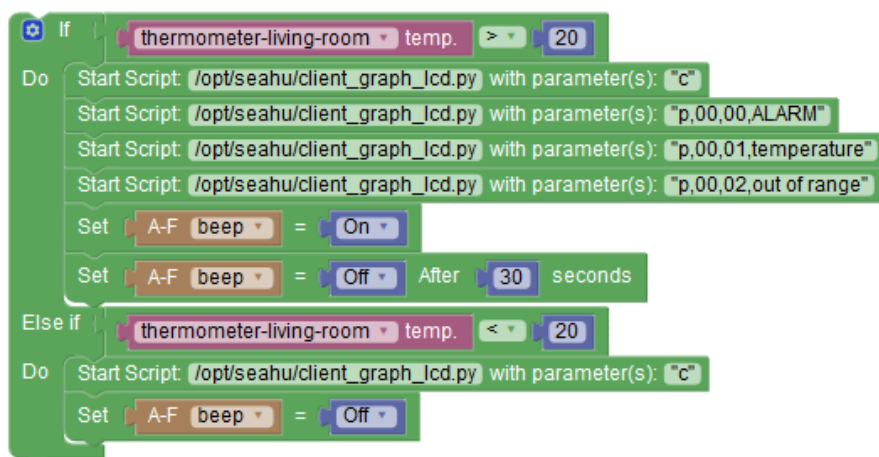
If thermometer-living-room temp. > 20
Do Start Script: /opt/seahu/client_graph_lcd.py with parameter(s): "c"
Start Script: /opt/seahu/client_graph_lcd.py with parameter(s): "p,00,00,ALARM"
Start Script: /opt/seahu/client_graph_lcd.py with parameter(s): "p,00,01,temperature"
Start Script: /opt/seahu/client_graph_lcd.py with parameter(s): "p,00,02,out of range"
Set A-F beep = On
Set A-F beep = Off After 30 seconds
Else if thermometer-living-room temp. < 20
Do Start Script: /opt/seahu/client_graph_lcd.py with parameter(s): "c"
Set A-F beep = Off